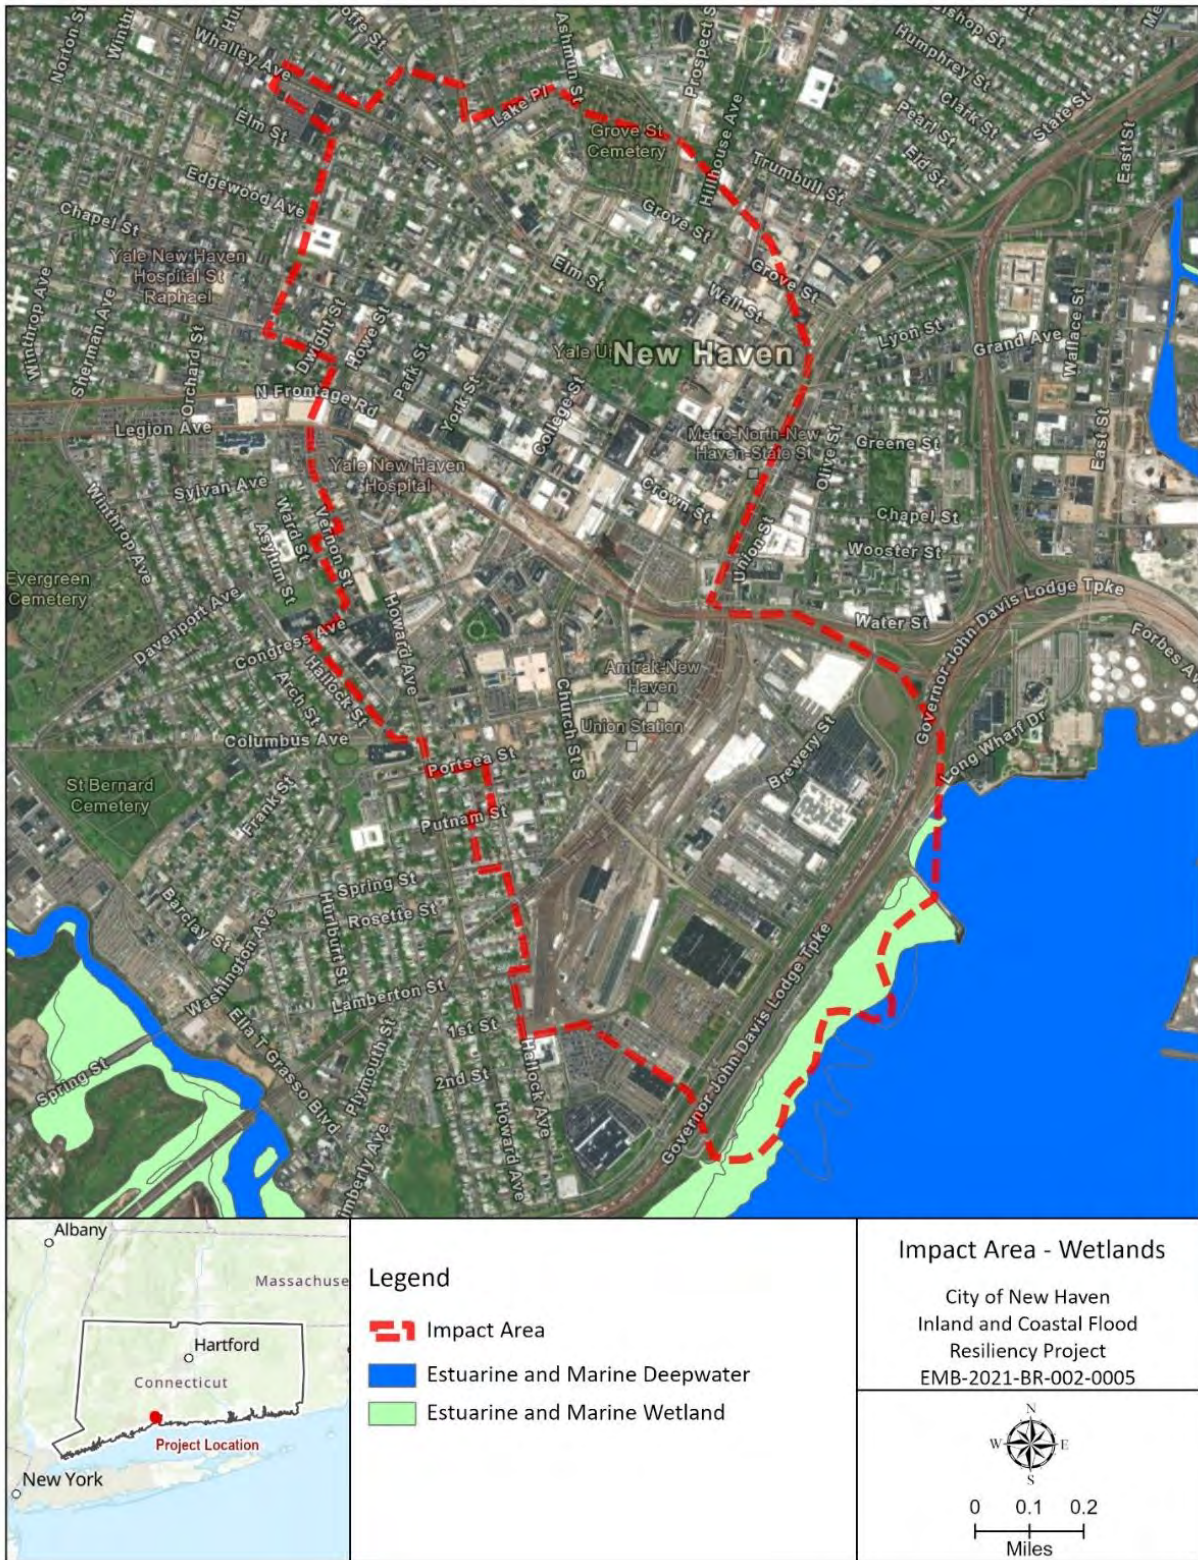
Norton St
Winth
Whalley Ave
otte St
Ashmun St
Prospect St
ishop St
Humphrey St
Clark St
Pearl St
Eld St
State St
East St
Me
Lake Pl
Grove St Cemetery
Hillhouse Ave
Trumbull St
Elm St
Edgewood Ave
Chapel St
Grove St
Grove St
Wall St
Elm St
Yale New Haven Hospital St Raphael
Winthrop Ave
Sherman Ave
Orchard St
Dwight St
Howe St
Park St
Yale U New Haven
Lyon St
Grand Ave
Wallace St
N Frontage Rd
York St
College St
Legion Ave
Metro-North-New Haven-State St
Greene St
East St
Yale New Haven Hospital
Sylvan Ave
Crown St
Olive St
Chapel St
Winthrop Ave
Ward St
Vernon St
Asylum St
Union St
Wooster St
Evergreen Cemetery
Davenport Ave
Howard Ave
Governor John Davis Lodge Tpke
Water St
Forbes Av
Congress Ave
Hallock St
Arch St
Amtrak-New Haven
Church St S
Union Station
Governor John Davis Lodge Tpke
Long Wharf Dr
Brewery St
Columbus Ave
Porsea St
St Bernard Cemetery
Frank St
Putnam St
Spring St
Rosette St
Barclay St
Hurlburt St
Washington Ave
Lamberton St
Ella T Grasso Blvd
1st St
Spring St
Plymouth St
2nd St
Hallock Ave
Howard Ave
Governor John Davis Lodge Tpke
imberly Ave

Albany
Massachuse
Hartford
Connecticut
Project Location
New York

Legend
Impact Area
Estuarine and Marine Deepwater
Estuarine and Marine Wetland

Impact Area - Wetlands
City of New Haven
Inland and Coastal Flood Resiliency Project
EMB-2021-BR-002-0005

N
W E
S
0 0.1 0.2
Miles